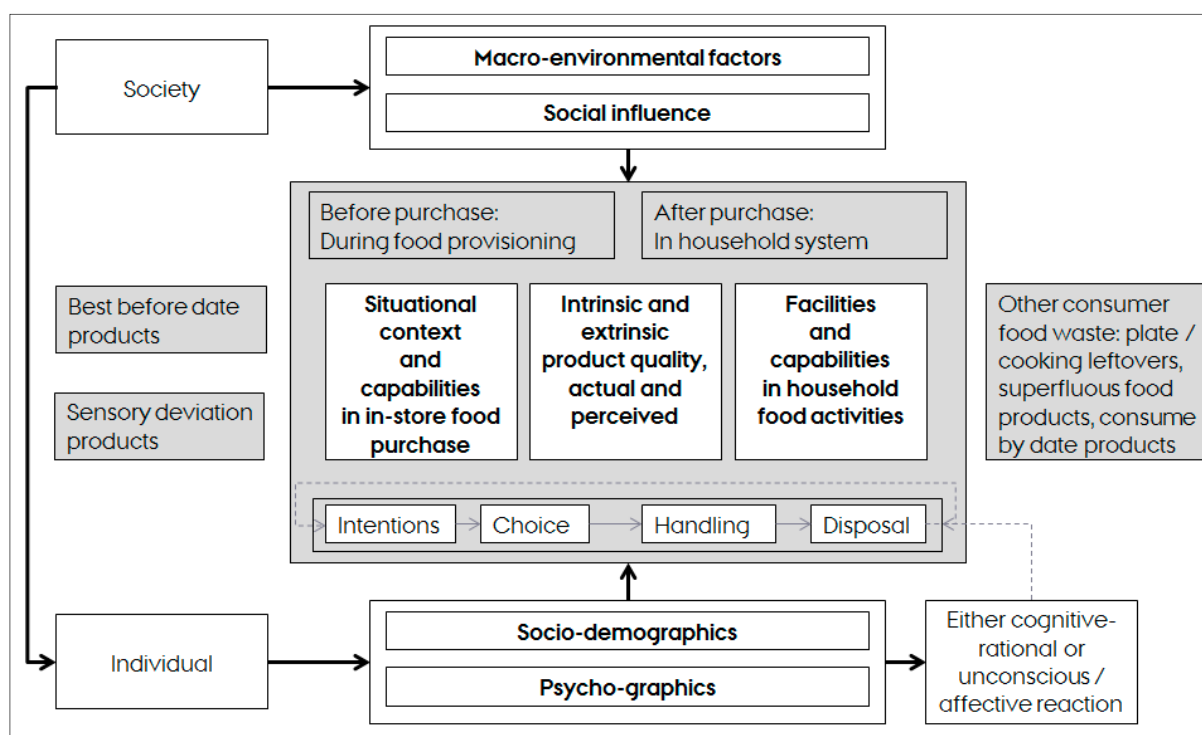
Society

Macro-environmental factors

Social influence

Before purchase: During food provisioning

After purchase: In household system

Best before date products

Sensory deviation products

Situational context and capabilities in in-store food purchase

Intrinsic and extrinsic product quality, actual and perceived

Facilities and capabilities in household food activities

Other consumer food waste: plate / cooking leftovers, superfluous food products, consume by date products

Intentions

Choice

Handling

Disposal

Individual

Socio-demographics

Psycho-graphics

Either cognitive-rational or unconscious / affective reaction